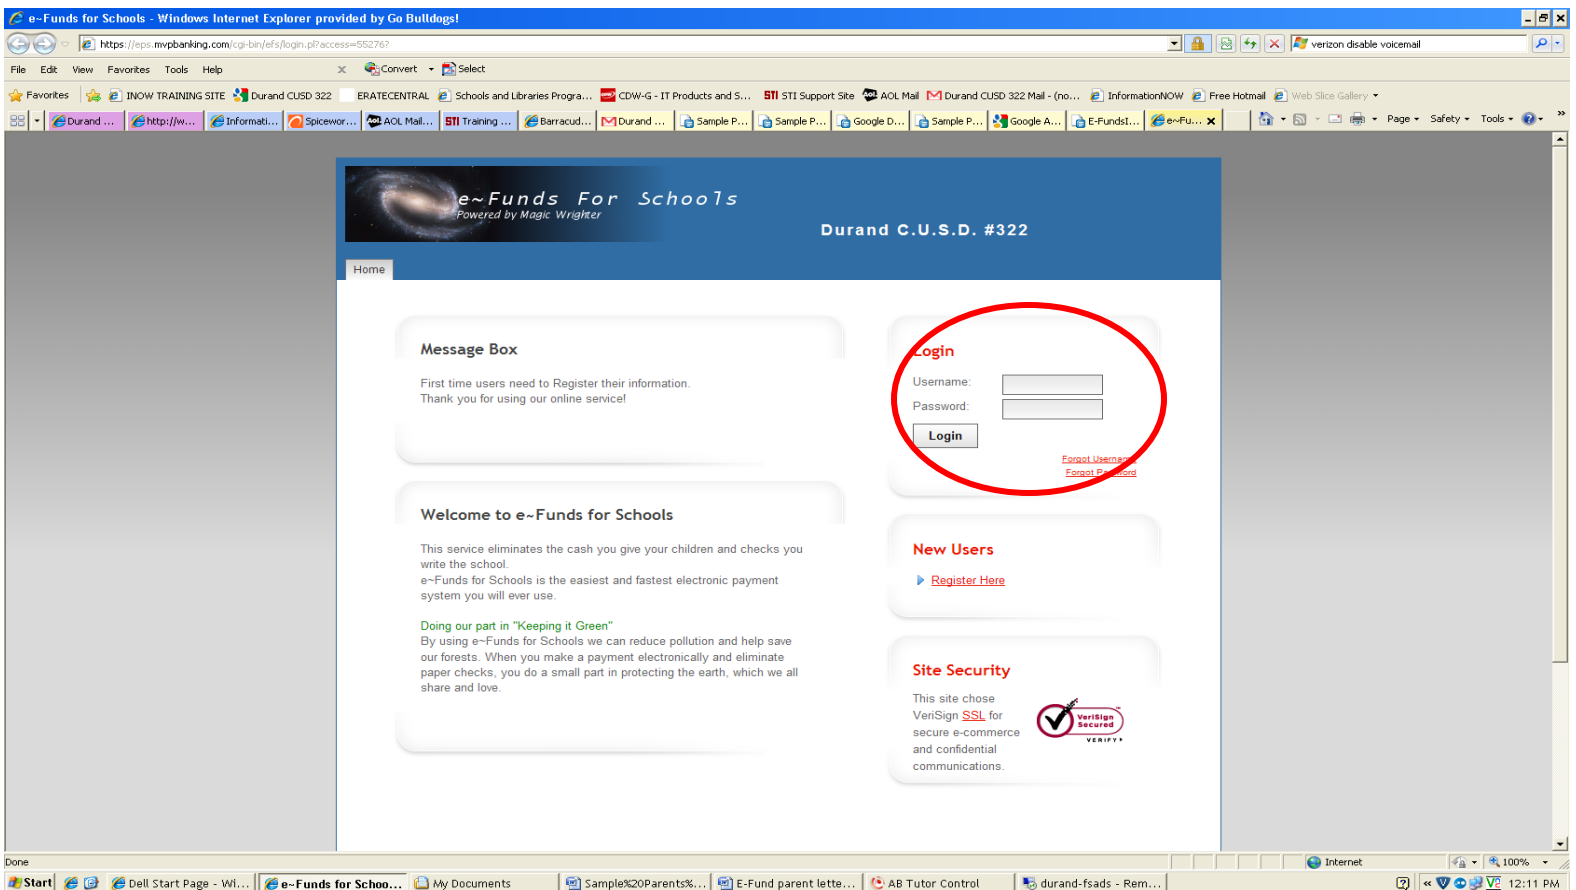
e~Funds for Schools - Windows Internet Explorer provided by Go Bulldogs!

https://eps.mvpbanking.com/cgi-bin/efs/login.pl?access=55276?

verizon disable voicemail

File Edit View Favorites Tools Help

Convert Select

Favorites INOW TRAINING SITE Durand CUSD 322 ERATECENTRAL Schools and Libraries Progra... CDW-G - IT Products and S... STI STI Support Site AOL Mail Durand CUSD 322 Mail - (no... InformationNOW Free Hotmail Web Slice Gallery

Durand ... http://w... Informati... Spicewor... AOL Mail... Training ... Barracud... Durand ... Sample P... Sample P... Google D... Sample P... Google A... E-FundsI... e~Fu...

Page Safety Tools

e~Funds For Schools
Powered by Magic Wrighter

Durand C.U.S.D. #322

Home

Message Box

First time users need to Register their information.
Thank you for using our online service!

Welcome to e~Funds for Schools

This service eliminates the cash you give your children and checks you write the school.
e~Funds for Schools is the easiest and fastest electronic payment system you will ever use.

Doing our part in "Keeping it Green"
By using e~Funds for Schools we can reduce pollution and help save our forests. When you make a payment electronically and eliminate paper checks, you do a small part in protecting the earth, which we all share and love.

Login

Username:
Password:
Login

Forgot Usernam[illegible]
Forgot Pa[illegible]word

New Users

Register Here

Site Security

This site chose VeriSign SSL for secure e-commerce and confidential communications.

VeriSign Secured VERIFY

Done

Internet

100%

Start Dell Start Page - Wi... e~Funds for Schoo... My Documents Sample%20Parents%... E-Fund parent lette... AB Tutor Control durand-fsads - Rem...

12:11 PM